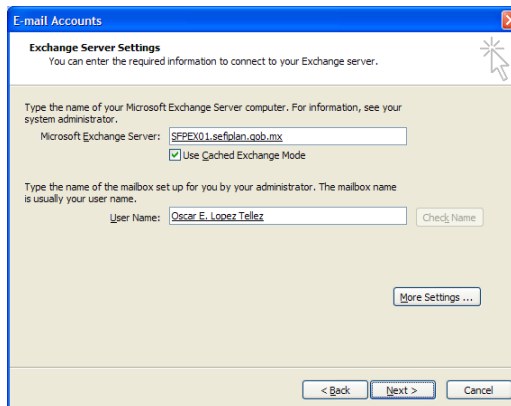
E-mail Accounts

Exchange Server Settings
You can enter the required information to connect to your Exchange server.

Type the name of your Microsoft Exchange Server computer. For information, see your system administrator.

Microsoft Exchange Server: SFPEX01.sefiplan.gob.mx

Use Cached Exchange Mode

Type the name of the mailbox set up for you by your administrator. The mailbox name is usually your user name.

User Name: Oscar E. Lopez Tellez

Check Name

More Settings ...

< Back

Next >

Cancel